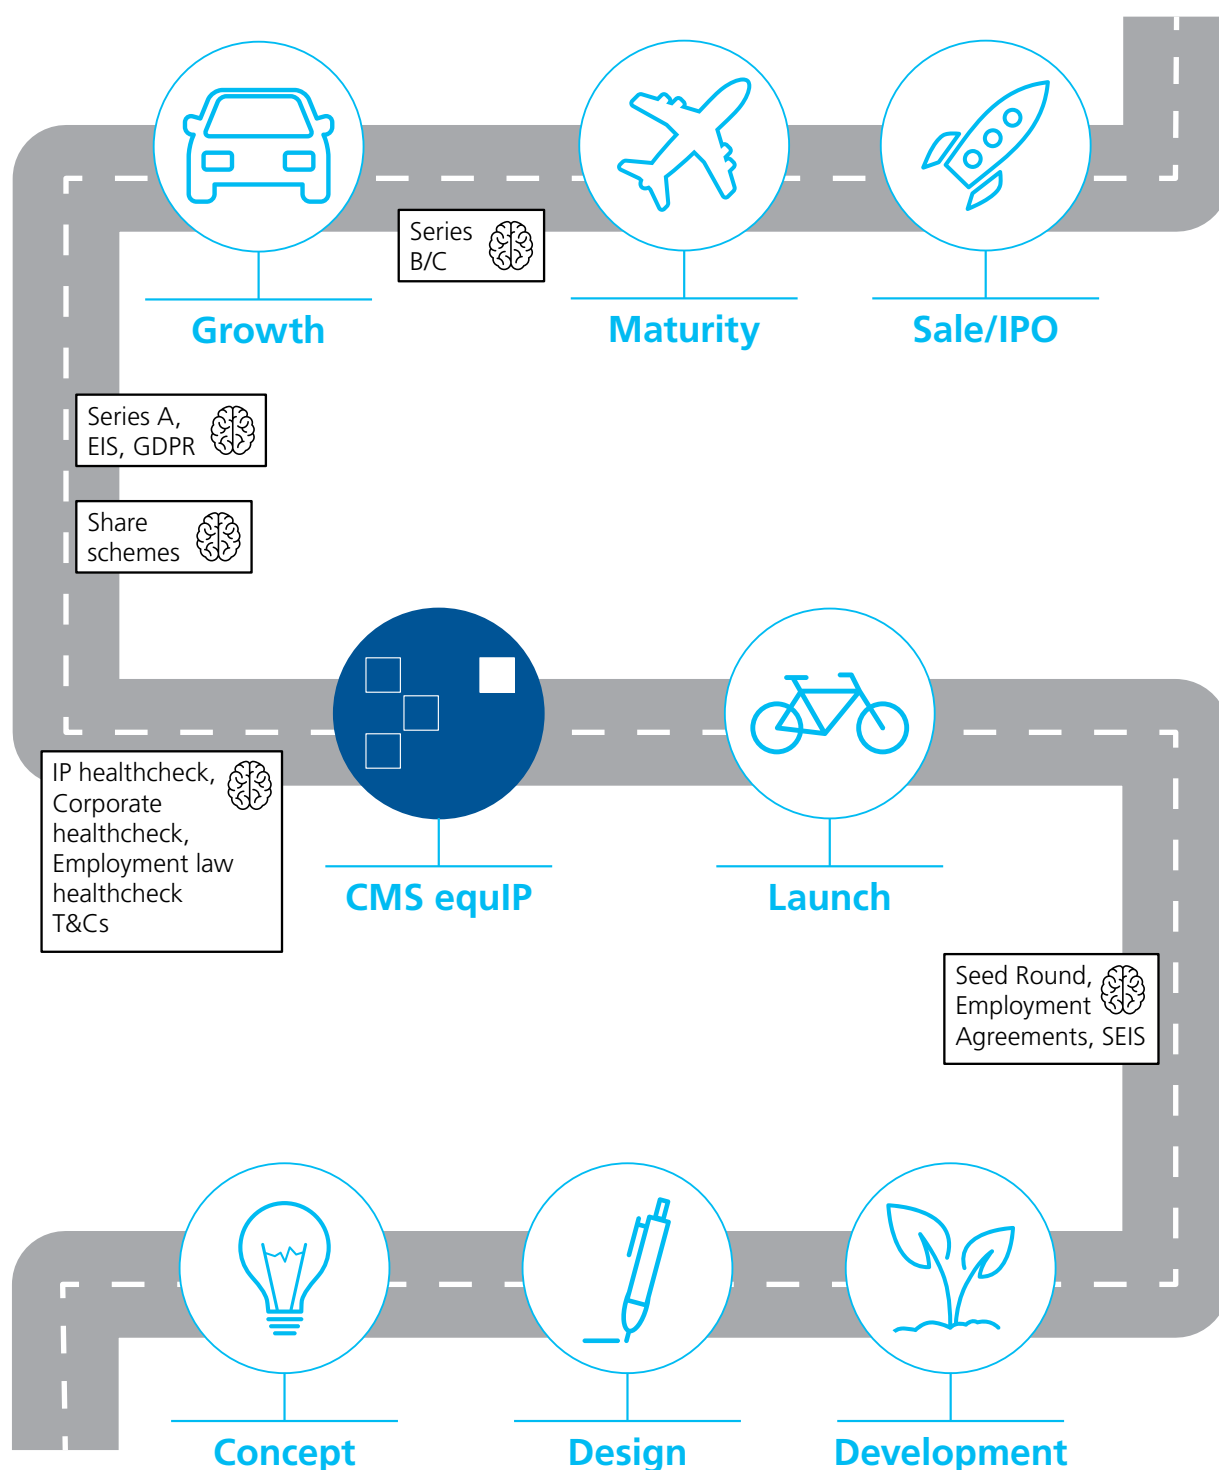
Series B/C

Growth

Maturity

Sale/IPO

Series A, EIS, GDPR

Share schemes

IP healthcheck, Corporate healthcheck, Employment law healthcheck T&Cs

CMS equIP

Launch

Seed Round, Employment Agreements, SEIS

Concept

Design

Development